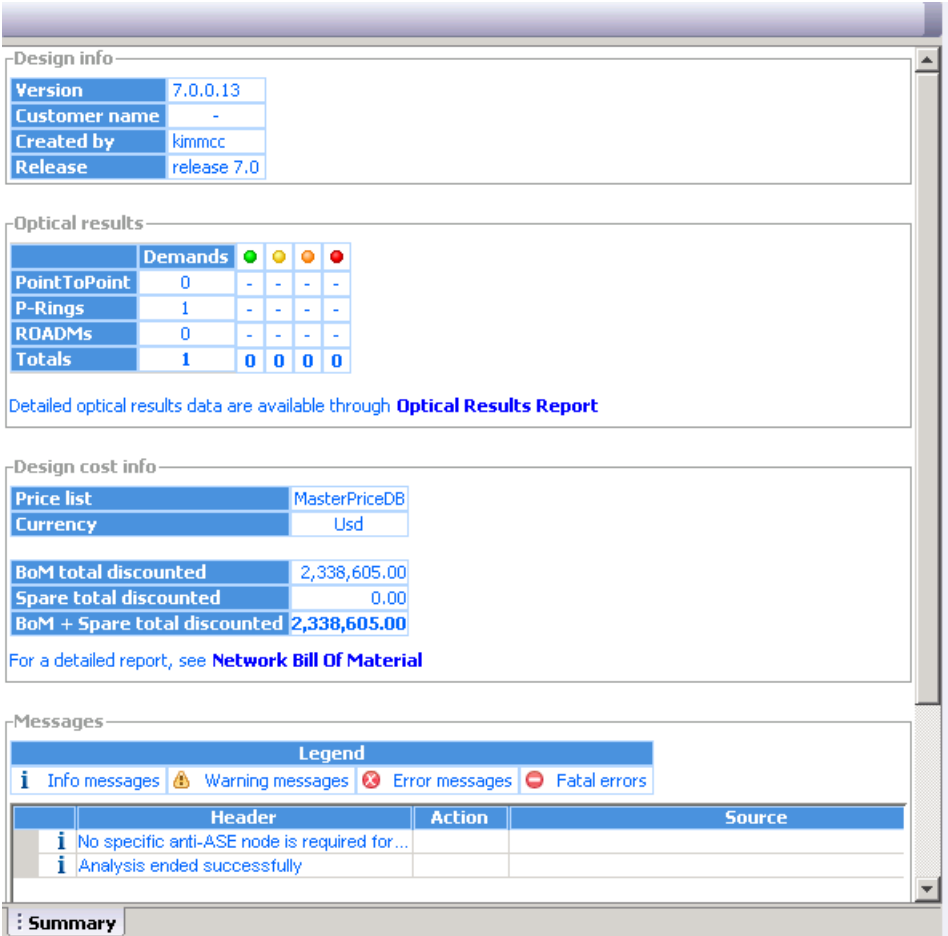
Design info

| Version | 7.0.0.13 |
|---|---|
| Customer name | - |
| Created by | kimmcc |
| Release | release 7.0 |

Optical results

| | Demands | | | | |
|---|---|---|---|---|---|
| PointToPoint | 0 | - | - | - | - |
| P-Rings | 1 | - | - | - | - |
| ROADMs | 0 | - | - | - | - |
| Totals | 1 | 0 | 0 | 0 | 0 |

Detailed optical results data are available through Optical Results Report

Design cost info

| Price list | MasterPriceDB |
|---|---|
| Currency | Usd |

| BoM total discounted | 2,338,605.00 |
|---|---|
| Spare total discounted | 0.00 |
| BoM + Spare total discounted | 2,338,605.00 |

For a detailed report, see Network Bill Of Material

Messages

| Legend | | | |
|---|---|---|---|
| Info messages | Warning messages | Error messages | Fatal errors |

| | Header | Action | Source |
|---|---|---|---|
| i | No specific anti-ASE node is required for... | | |
| i | Analysis ended successfully | | |

Summary